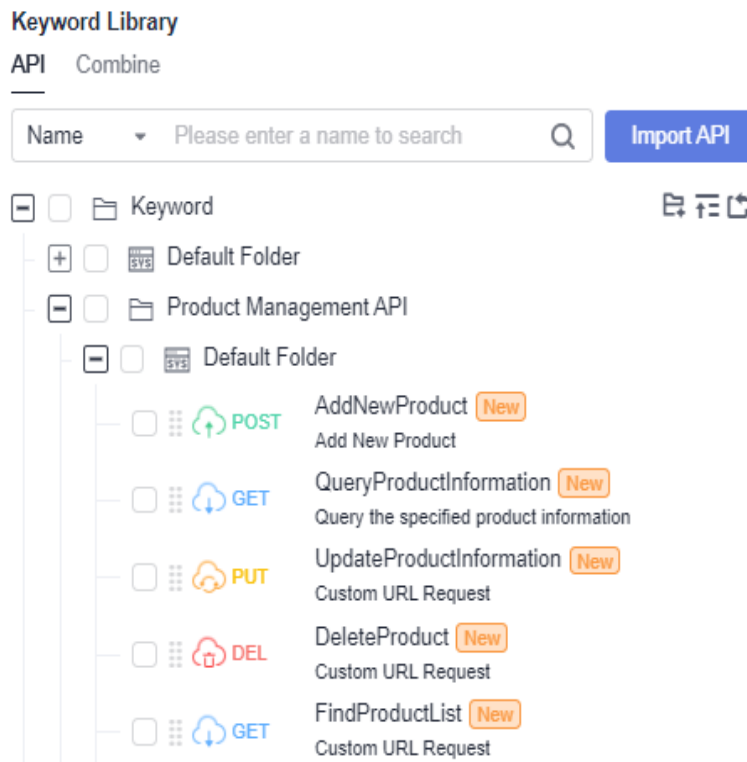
Keyword Library

API Combine

Name Please enter a name to search

Import API

Keyword

Default Folder

Product Management API

Default Folder

POST AddNewProduct New
Add New Product

GET QueryProductInformation New
Query the specified product information

PUT UpdateProductInformation New
Custom URL Request

DEL DeleteProduct New
Custom URL Request

GET FindProductList New
Custom URL Request